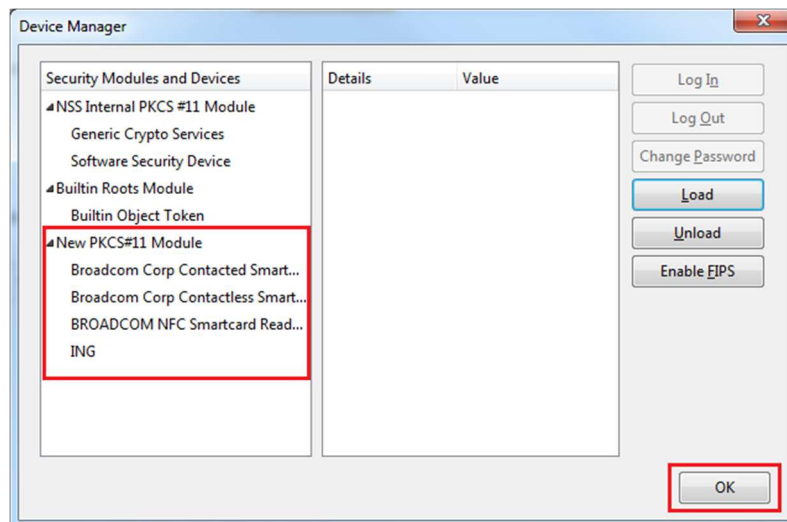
Device Manager

Security Modules and Devices
NSS Internal PKCS #11 Module
Generic Crypto Services
Software Security Device
Builtin Roots Module
Builtin Object Token
New PKCS#11 Module
Broadcom Corp Contacted Smart...
Broadcom Corp Contactless Smart...
BROADCOM NFC Smartcard Read...
ING

Details | Value

Log In
Log Out
Change Password
Load
Unload
Enable FIPS

OK